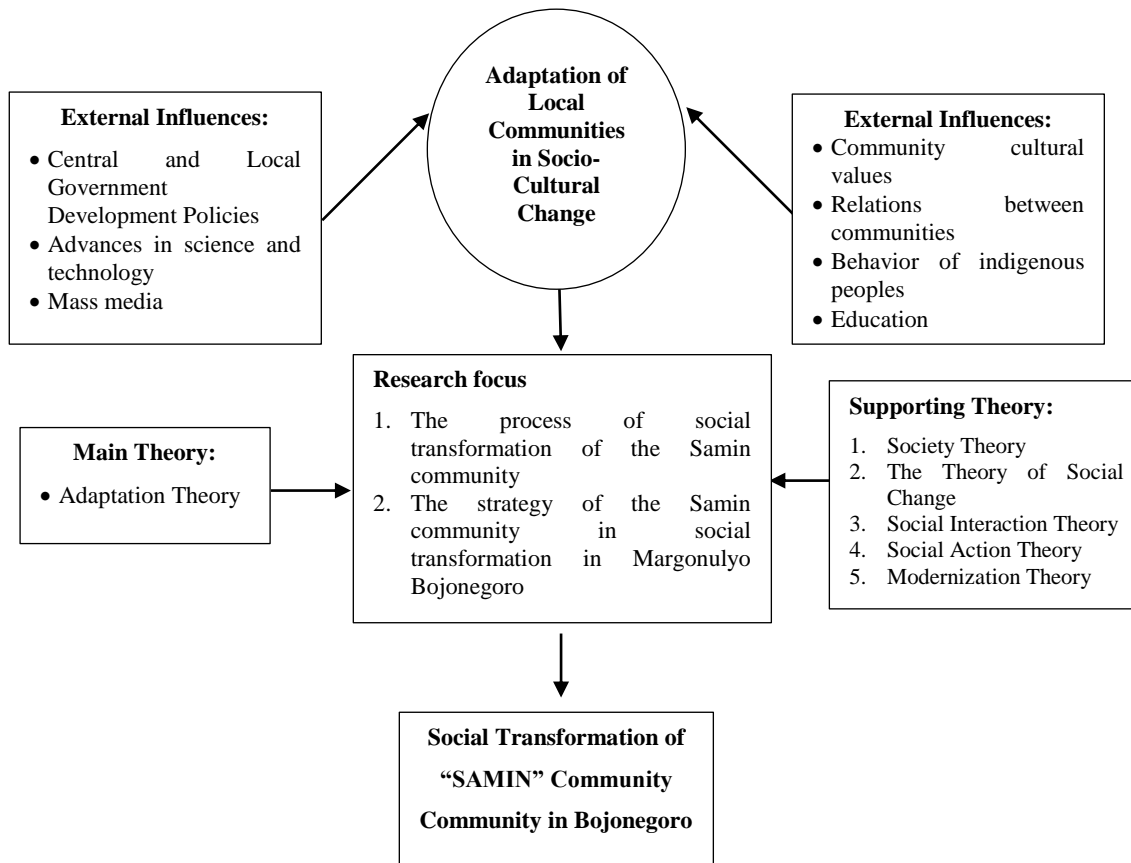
External Influences:

- Central and Local Government Development Policies
- Advances in science and technology
- Mass media

Adaptation of Local Communities in Socio-Cultural Change

External Influences:

- Community cultural values
- Relations between communities
- Behavior of indigenous peoples
- Education

Main Theory:

- Adaptation Theory

Research focus

1. The process of social transformation of the Samin community
2. The strategy of the Samin community in social transformation in Margonulyo Bojonegoro

Supporting Theory:

1. Society Theory
2. The Theory of Social Change
3. Social Interaction Theory
4. Social Action Theory
5. Modernization Theory

Social Transformation of "SAMIN" Community Community in Bojonegoro